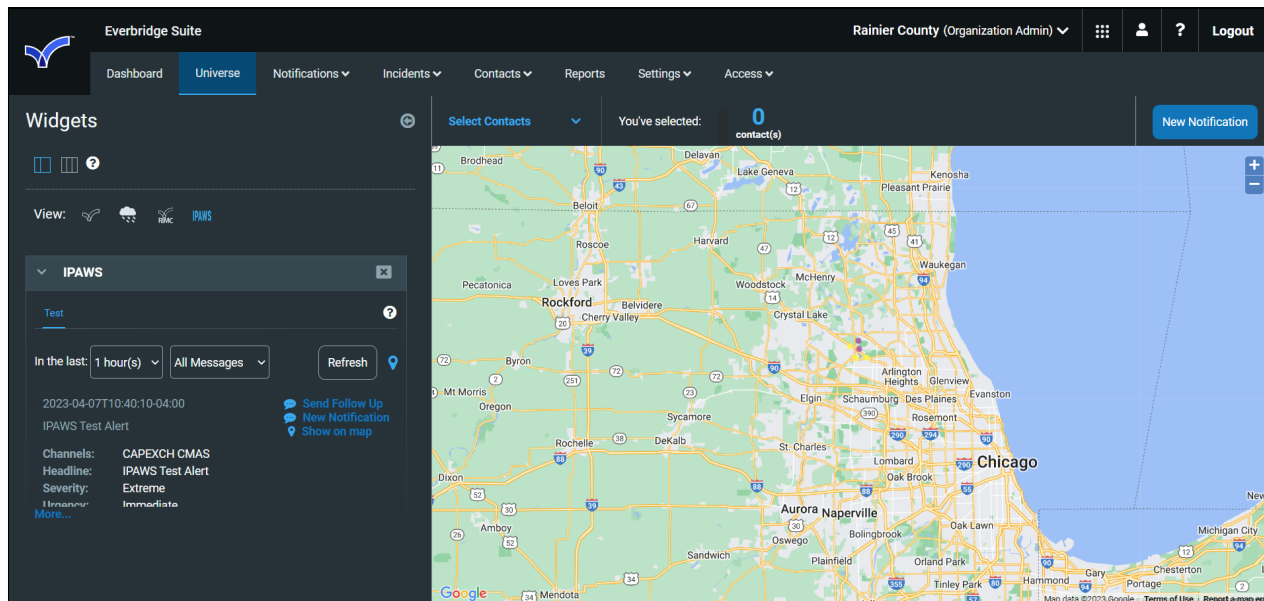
Everbridge Suite

Rainier County (Organization Admin)

?

Logout

Dashboard

Universe

Notifications

Incidents

Contacts

Reports

Settings

Access

Widgets

?

View:

RMC

IPAWS

IPAWS

Test

?

In the last: 1 hour(s) All Messages Refresh

2023-04-07T10:40:10-04:00

IPAWS Test Alert

Send Follow Up

New Notification

Show on map

Channels: CAPEXCH CMAS

Headline: IPAWS Test Alert

Severity: Extreme

Urgency: Immediate

More...

Select Contacts

You've selected:

0 contact(s)

New Notification

Brodhead Delavan Lake Geneva Kenosha Pleasant Prairie Beloit Roscoe Harvard Waukegan Pecatonica Loves Park Woodstock McHenry Rockford Belvidere Cherry Valley Crystal Lake Byron Arlington Heights Glenview Mt Morris Oregon Elgin Schaumburg Des Plaines Evanston Sycamore Rosemont Rochelle DeKalb St. Charles Chicago Lombard Oak Brook Dixon Aurora Naperville Bolingbrook Oak Lawn Amboy Oswego Sandwich Plainfield Orland Park Tinley Park Hammond Gary Portage Chesterton Michigan City Mendota New

90 43 12 67 47 45 41 14 94 20 39 72 72 251 90 72 390 290 294 38 88 290 90 55 52 30 39 52 30 34 80

Google

Map data ©2023 Google Terms of Use Report a map error